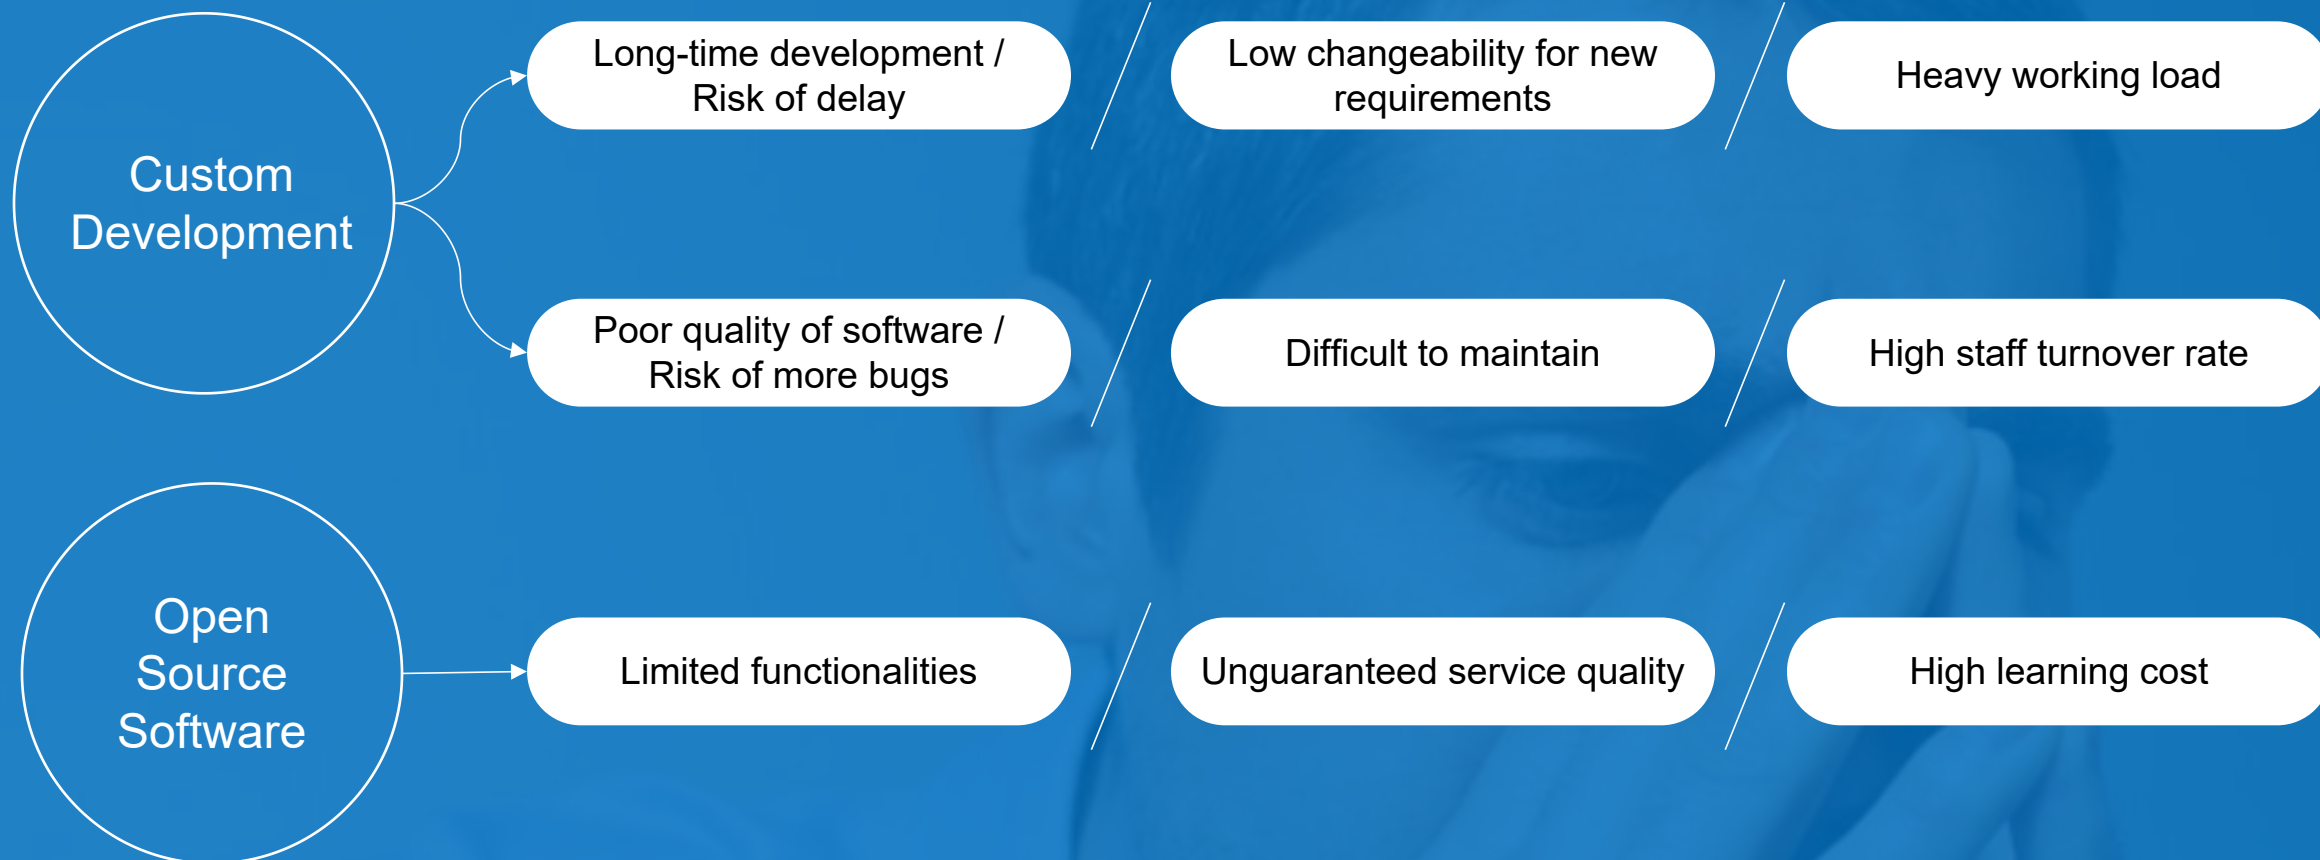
Custom Development

Long-time development / Risk of delay

Low changeability for new requirements

Heavy working load

Poor quality of software / Risk of more bugs

Difficult to maintain

High staff turnover rate

Open Source Software

Limited functionalities

Unguaranteed service quality

High learning cost